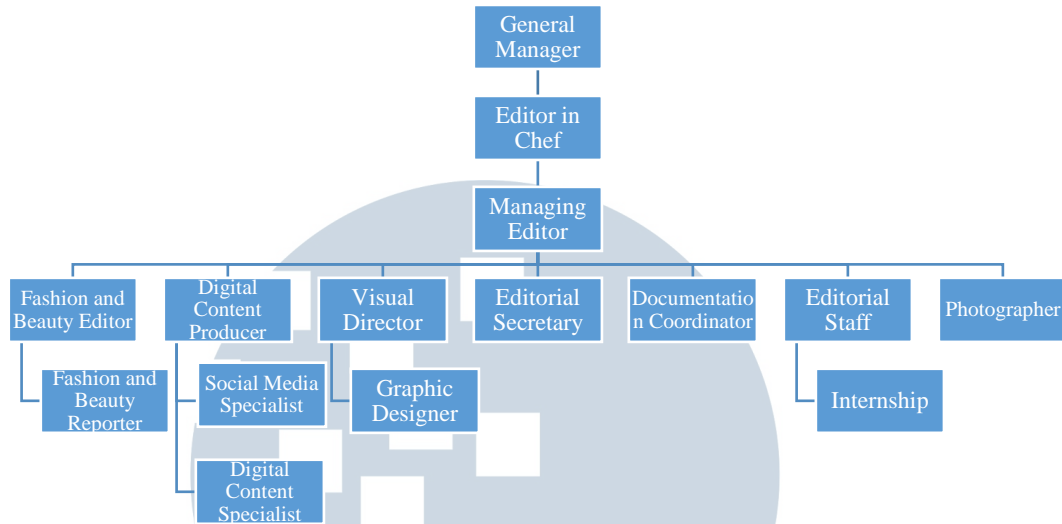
General Manager

Editor in Chef

Managing Editor

Fashion and Beauty Editor

Fashion and Beauty Reporter

Digital Content Producer

Social Media Specialist

Digital Content Specialist

Visual Director

Graphic Designer

Editorial Secretary

Documentatio n Coordinator

Editorial Staff

Internship

Photographer